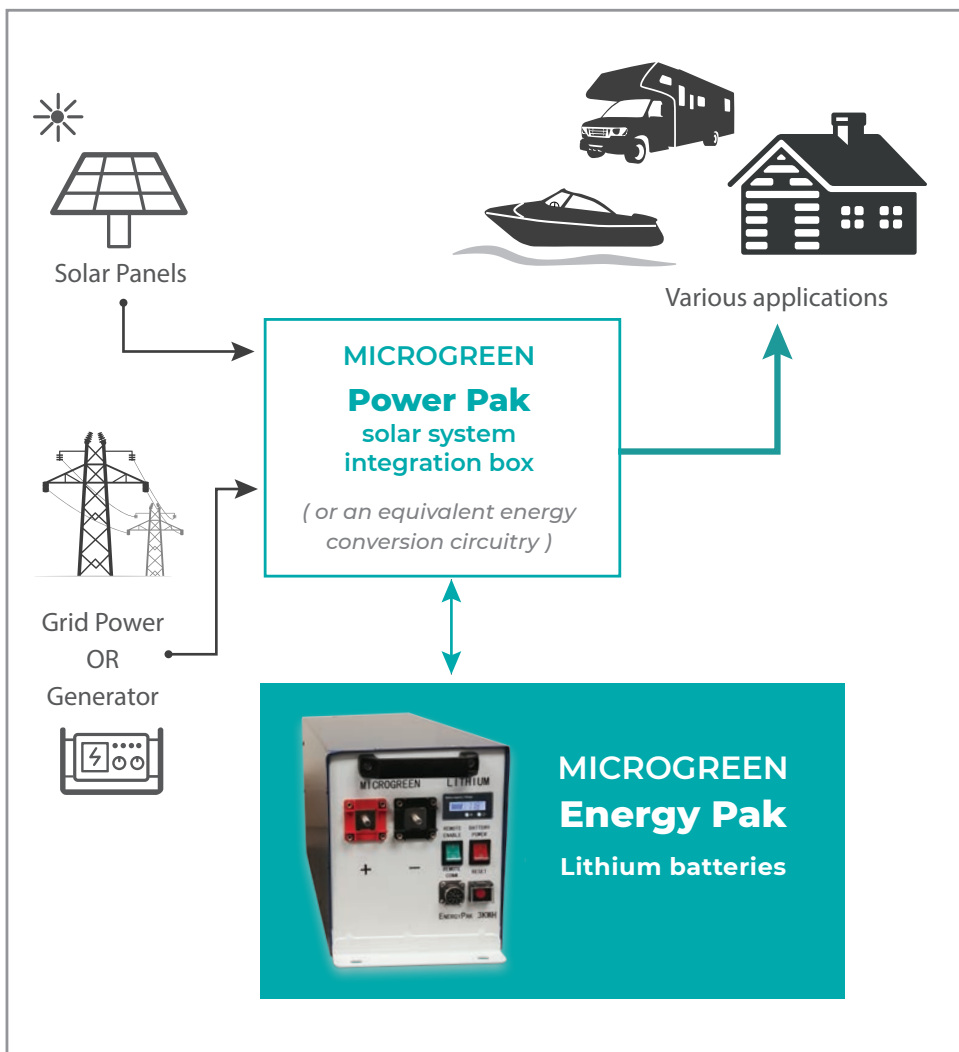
Solar Panels

Various applications

MICROGREEN
Power Pak
solar system integration box

( or an equivalent energy conversion circuitry )

Grid Power
OR
Generator

MICROGREEN LITHIUM

REMOTE ENABLE BATTERY POWER

REMOTE COMM RESET

+ −

EnergyPak 3KWH

MICROGREEN
Energy Pak
Lithium batteries